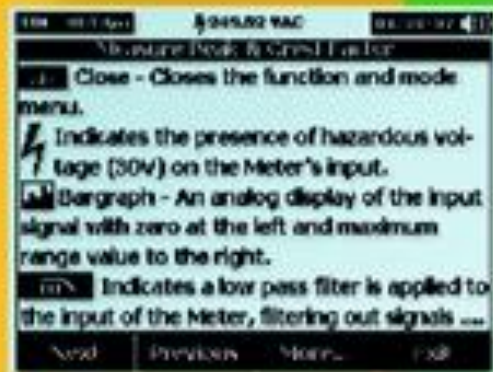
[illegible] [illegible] 245.82 VAC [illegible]
Measure Peak & Crest Factor
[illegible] Close - Closes the function and mode menu.
Indicates the presence of hazardous voltage (30V) on the Meter's input.
Bargraph - An analog display of the input signal with zero at the left and maximum range value to the right.
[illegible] Indicates a low pass filter is applied to the input of the Meter, filtering out signals ...
Next Previous More... Exit